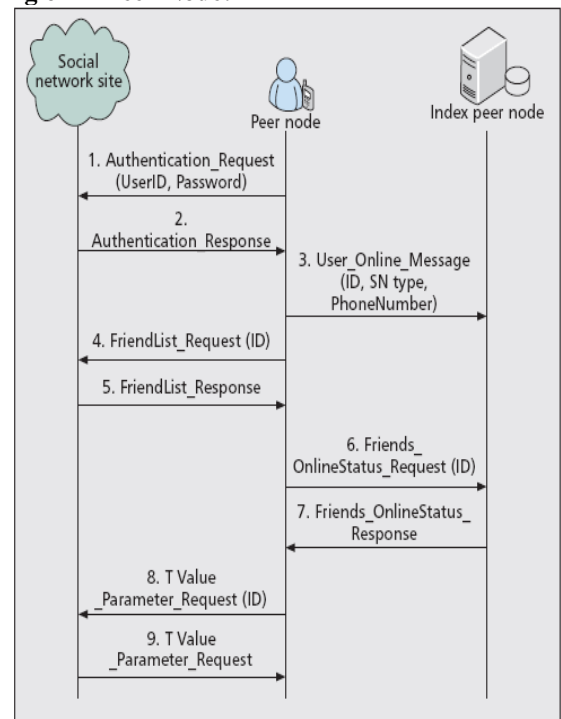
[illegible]

Social network site

Peer node

Index peer node

1. Authentication_Request (UserID, Password)

2. Authentication_Response

3. User_Online_Message (ID, SN type, PhoneNumber)

4. FriendList_Request (ID)

5. FriendList_Response

6. Friends_ OnlineStatus_Request (ID)

7. Friends_OnlineStatus_ Response

8. T Value _Parameter_Request (ID)

9. T Value _Parameter_Request